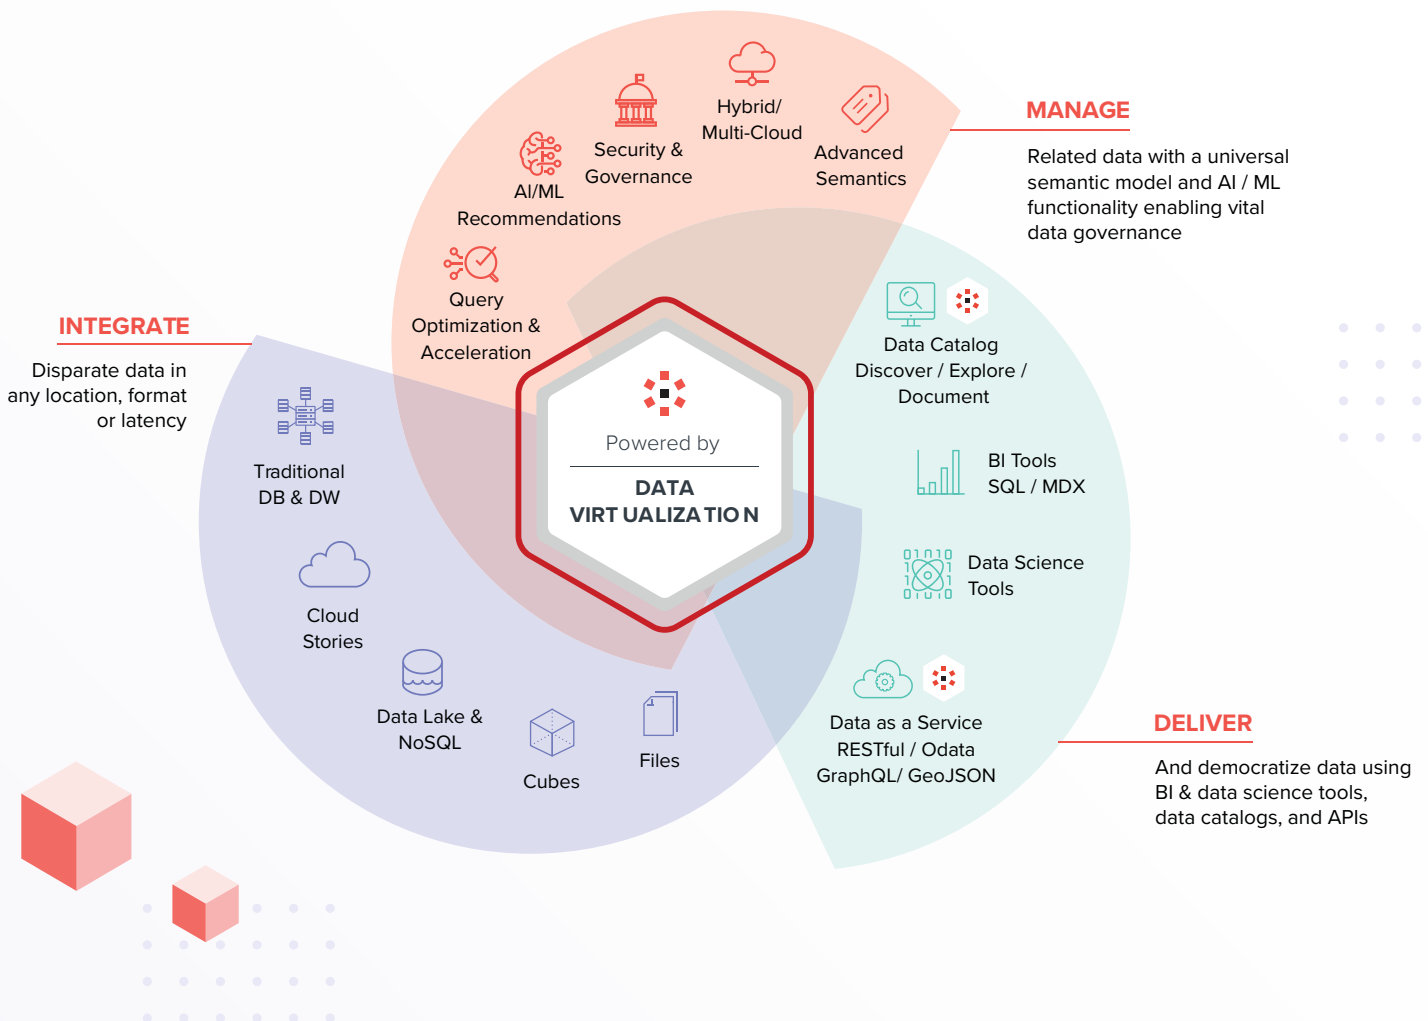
MANAGE

Related data with a universal semantic model and AI / ML functionality enabling vital data governance

Hybrid/ Multi-Cloud

Security & Governance

Advanced Semantics

AI/ML Recommendations

Query Optimization & Acceleration

INTEGRATE

Disparate data in any location, format or latency

Traditional DB & DW

Cloud Stories

Data Lake & NoSQL

Cubes

Files

Powered by

DATA VIRT UALIZATIO N

Data Catalog Discover / Explore / Document

BI Tools SQL / MDX

Data Science Tools

Data as a Service RESTful / Odata GraphQL/ GeoJSON

DELIVER

And democratize data using BI & data science tools, data catalogs, and APIs